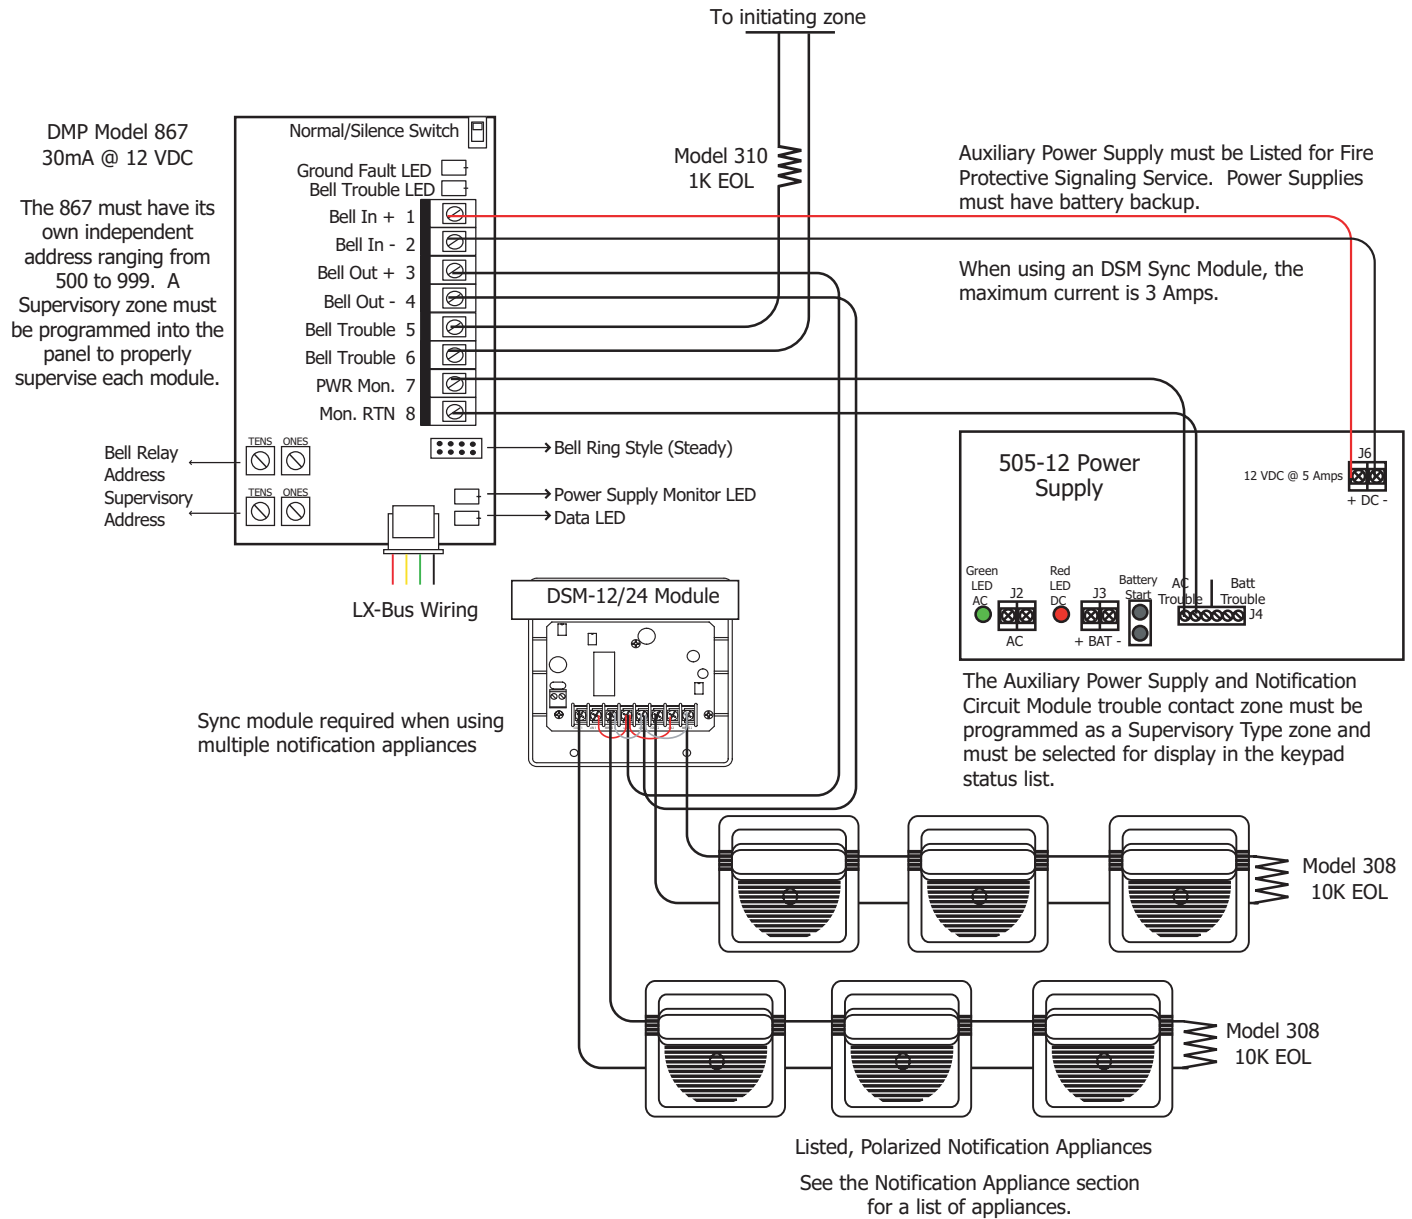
To initiating zone

DMP Model 867
30mA @ 12 VDC

The 867 must have its own independent address ranging from 500 to 999. A Supervisory zone must be programmed into the panel to properly supervise each module.

Normal/Silence Switch

Ground Fault LED
Bell Trouble LED
Bell In + 1
Bell In - 2
Bell Out + 3
Bell Out - 4
Bell Trouble 5
Bell Trouble 6
PWR Mon. 7
Mon. RTN 8

Model 310
1K EOL

Auxiliary Power Supply must be Listed for Fire Protective Signaling Service. Power Supplies must have battery backup.

When using an DSM Sync Module, the maximum current is 3 Amps.

Bell Relay Address
TENS ONES
Supervisory Address
TENS ONES

Bell Ring Style (Steady)
Power Supply Monitor LED
Data LED

LX-Bus Wiring

505-12 Power Supply
12 VDC @ 5 Amps
J6
+ DC -
Green LED AC
J2
AC
Red LED DC
J3
+ BAT -
Battery Start
AC Trouble
Batt Trouble
J4

DSM-12/24 Module

Sync module required when using multiple notification appliances

The Auxiliary Power Supply and Notification Circuit Module trouble contact zone must be programmed as a Supervisory Type zone and must be selected for display in the keypad status list.

Model 308
10K EOL

Model 308
10K EOL

Listed, Polarized Notification Appliances

See the Notification Appliance section for a list of appliances.